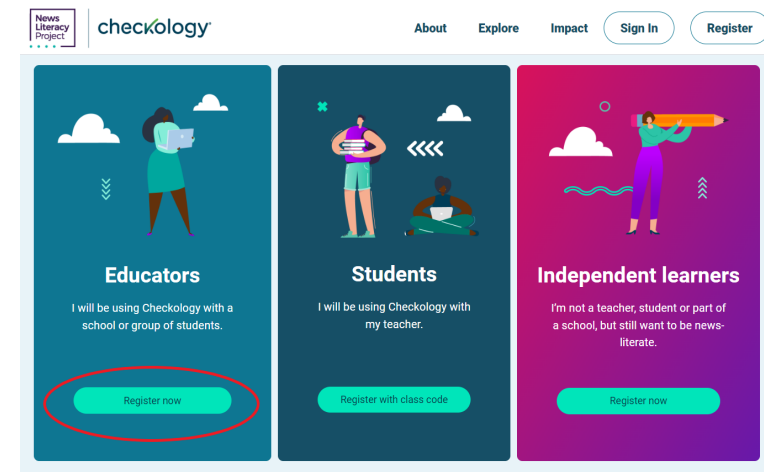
News Literacy Project

checkology®

About Explore Impact Sign In Register

Educators

I will be using Checkology with a school or group of students.

Register now

Students

I will be using Checkology with my teacher.

Register with class code

Independent learners

I'm not a teacher, student or part of a school, but still want to be news-literate.

Register now